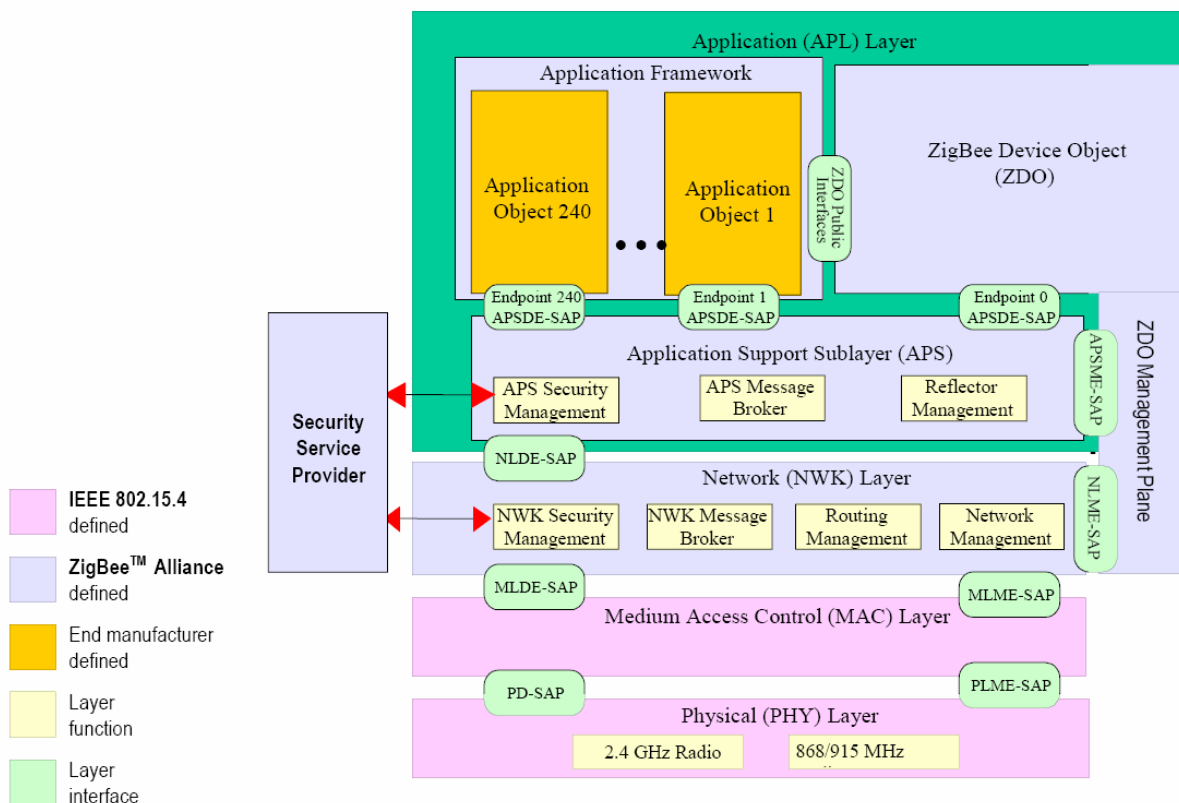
Application (APL) Layer

Application Framework

Application Object 240

Application Object 1

ZDO Public Interfaces

ZigBee Device Object (ZDO)

Endpoint 240 APSDE-SAP

Endpoint 1 APSDE-SAP

Endpoint 0 APSDE-SAP

Application Support Sublayer (APS)

APS Security Management

APS Message Broker

Reflector Management

APSME-SAP

ZDO Management Plane

Security Service Provider

NLDE-SAP

Network (NWK) Layer

NWK Security Management

NWK Message Broker

Routing Management

Network Management

NLME-SAP

MLDE-SAP

MLME-SAP

Medium Access Control (MAC) Layer

PD-SAP

PLME-SAP

Physical (PHY) Layer

2.4 GHz Radio

868/915 MHz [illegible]

IEEE 802.15.4 defined

ZigBee$^{TM}$ Alliance defined

End manufacturer defined

Layer function

Layer interface